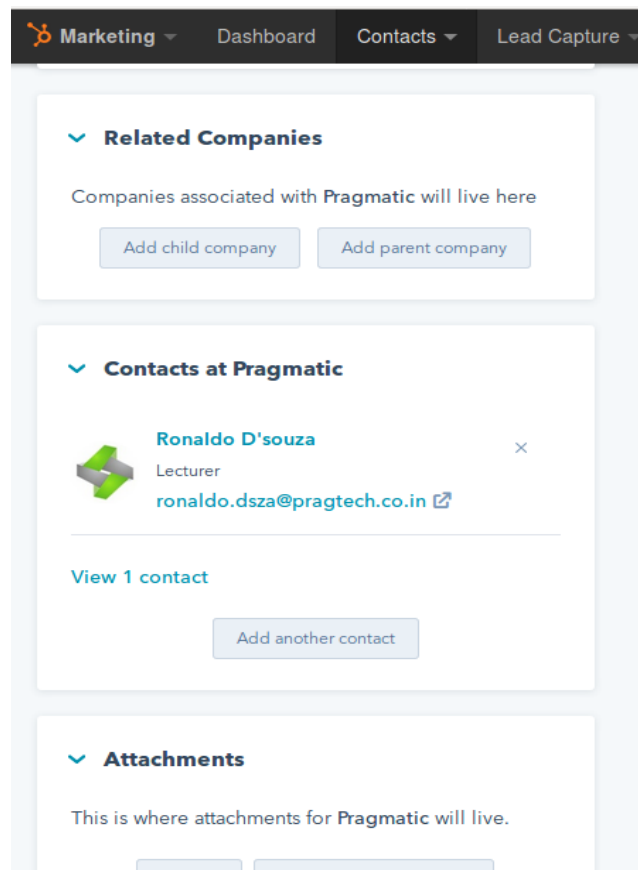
Marketing Dashboard Contacts Lead Capture

Related Companies

Companies associated with Pragmatic will live here

Add child company Add parent company

Contacts at Pragmatic

Ronaldo D'souza

Lecturer

ronaldo.dsza@pragtech.co.in

×

View 1 contact

Add another contact

Attachments

This is where attachments for Pragmatic will live.